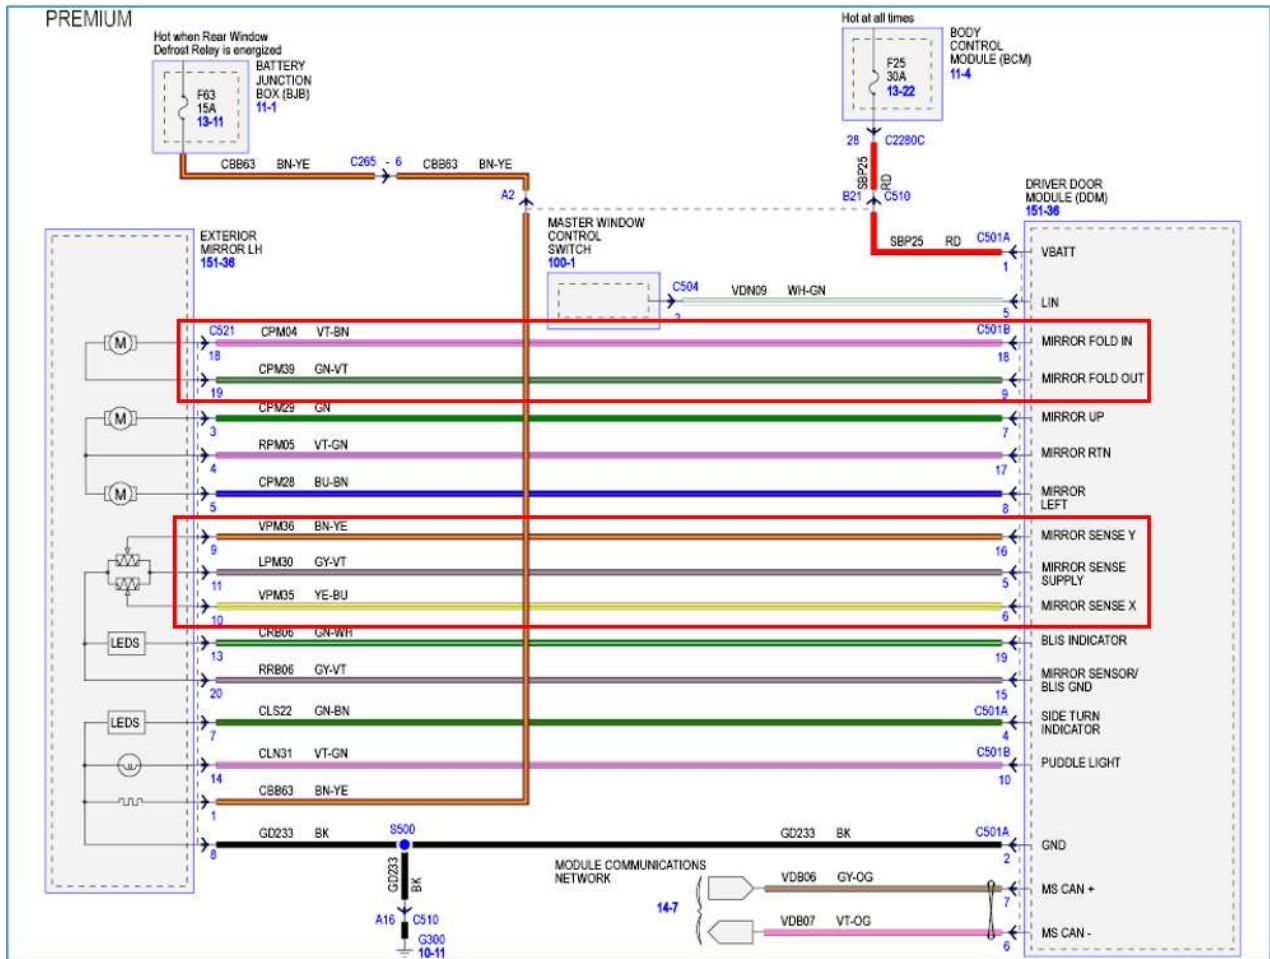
PREMIUM

Hot when Rear Window Defrost Relay is energized

F63
15A
13-11

BATTERY JUNCTION BOX (BJB)
11-1

CBB63 BN-YE C265 6 CBB63 BN-YE

A2

Hot at all times

F25
30A
13-22

BODY CONTROL MODULE (BCM)
11-4

28 C2280C

SBP25 RD

B21 C510

DRIVER DOOR MODULE (DDM)
151-36

EXTERIOR MIRROR LH
151-36

MASTER WINDOW CONTROL SWITCH
100-1

SBP25 RD C501A
1 VBATT

C504 VDN09 WH-GN
2 5 LIN

C521 CPM04 VT-BN C501B
18 18 MIRROR FOLD IN

CPM39 GN-VT
19 9 MIRROR FOLD OUT

CPM29 GN
3 7 MIRROR UP

RPM05 VT-GN
4 17 MIRROR RTN

CPM28 BU-BN
5 8 MIRROR LEFT

VPM36 BN-YE
9 16 MIRROR SENSE Y

LPM30 GY-VT
11 5 MIRROR SENSE SUPPLY

VPM35 YE-BU
10 6 MIRROR SENSE X

LEDS

CRB06 GN-WH
13 19 BLIS INDICATOR

RRB06 GY-VT
20 15 MIRROR SENSOR/ BLIS GND

LEDS

CLS22 GN-BN C501A
7 4 SIDE TURN INDICATOR

CLN31 VT-GN C501B
14 10 PUDDLE LIGHT

CBB63 BN-YE
1

GD233 BK S500 GD233 BK C501A
8 2 GND

GD233 BK

A16 C510

G300
10-11

MODULE COMMUNICATIONS NETWORK

14-7

VDB06 GY-OG
7 MS CAN +

VDB07 VT-OG
6 MS CAN -